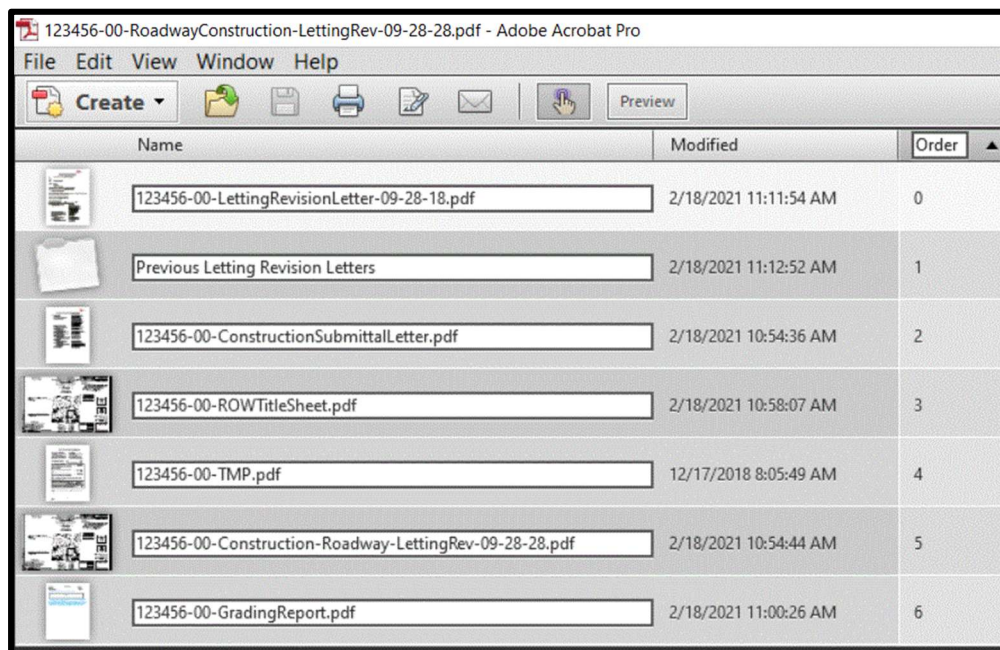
123456-00-RoadwayConstruction-LettingRev-09-28-28.pdf - Adobe Acrobat Pro

File Edit View Window Help

Create ▾ Preview

| Name | Modified | Order ▲ |
|---|---|---|
| 123456-00-LettingRevisionLetter-09-28-18.pdf | 2/18/2021 11:11:54 AM | 0 |
| Previous Letting Revision Letters | 2/18/2021 11:12:52 AM | 1 |
| 123456-00-ConstructionSubmittalLetter.pdf | 2/18/2021 10:54:36 AM | 2 |
| 123456-00-ROWTitleSheet.pdf | 2/18/2021 10:58:07 AM | 3 |
| 123456-00-TMP.pdf | 12/17/2018 8:05:49 AM | 4 |
| 123456-00-Construction-Roadway-LettingRev-09-28-28.pdf | 2/18/2021 10:54:44 AM | 5 |
| 123456-00-GradingReport.pdf | 2/18/2021 11:00:26 AM | 6 |